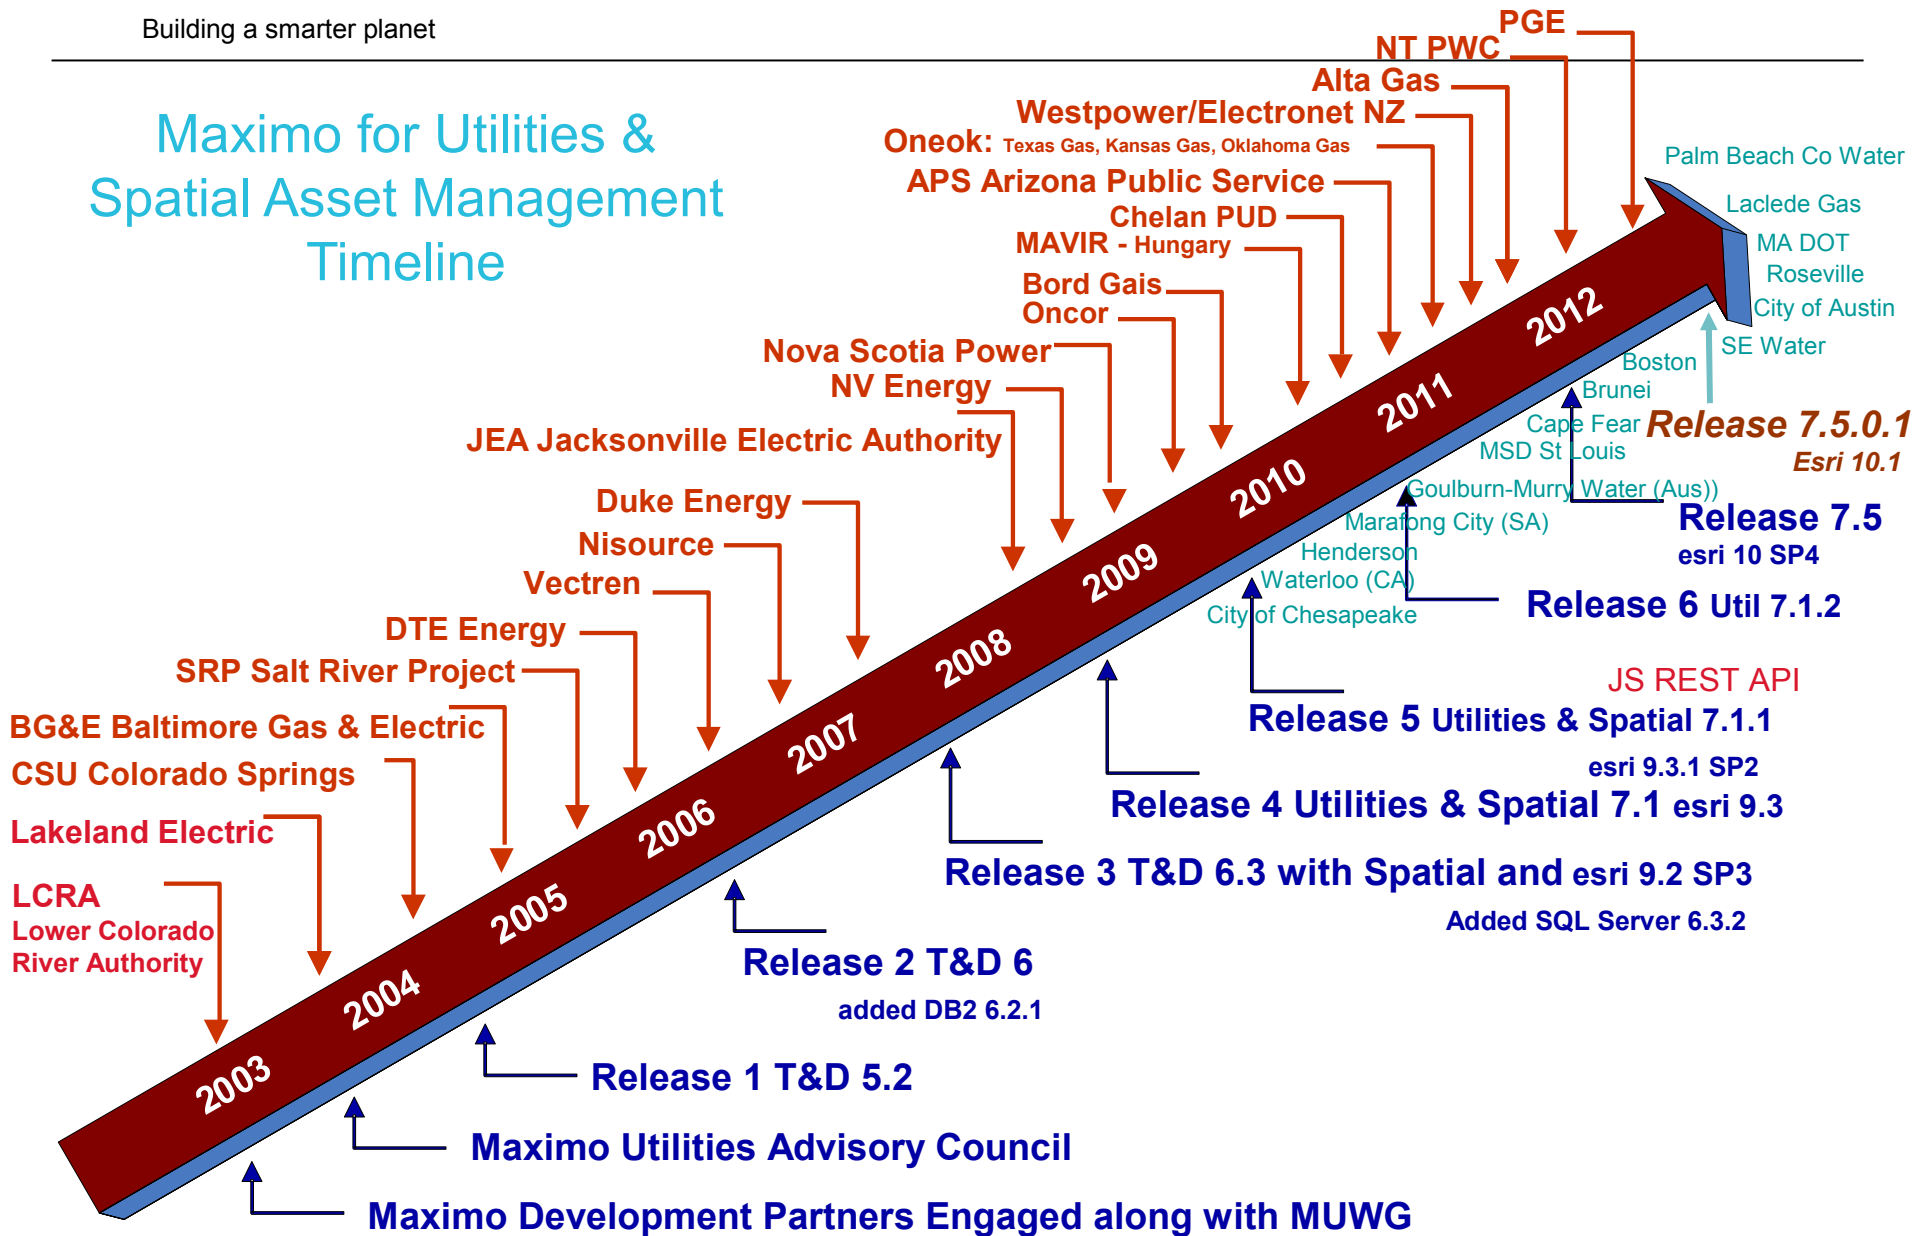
Building a smarter planet

Maximo for Utilities & Spatial Asset Management Timeline

PGE
NT PWC
Alta Gas
Westpower/Electronet NZ
Oneok: Texas Gas, Kansas Gas, Oklahoma Gas
APS Arizona Public Service
Chelan PUD
MAVIR - Hungary
Bord Gais
Oncor
Nova Scotia Power
NV Energy
JEA Jacksonville Electric Authority
Duke Energy
Nisource
Vectren
DTE Energy
SRP Salt River Project
BG&E Baltimore Gas & Electric
CSU Colorado Springs
Lakeland Electric
LCRA
Lower Colorado River Authority

2003
2004
2005
2006
2007
2008
2009
2010
2011
2012

Palm Beach Co Water
Laclede Gas
MA DOT
Roseville
City of Austin
SE Water
Boston
Brunei
Cape Fear
MSD St Louis
Release 7.5.0.1
Esri 10.1
Goulburn-Murry Water (Aus))
Marafong City (SA)
Henderson
Waterloo (CA)
City of Chesapeake
Release 7.5
esri 10 SP4
Release 6 Util 7.1.2
JS REST API
Release 5 Utilities & Spatial 7.1.1
esri 9.3.1 SP2
Release 4 Utilities & Spatial 7.1 esri 9.3
Release 3 T&D 6.3 with Spatial and esri 9.2 SP3
Added SQL Server 6.3.2
Release 2 T&D 6
added DB2 6.2.1
Release 1 T&D 5.2
Maximo Utilities Advisory Council
Maximo Development Partners Engaged along with MUWG